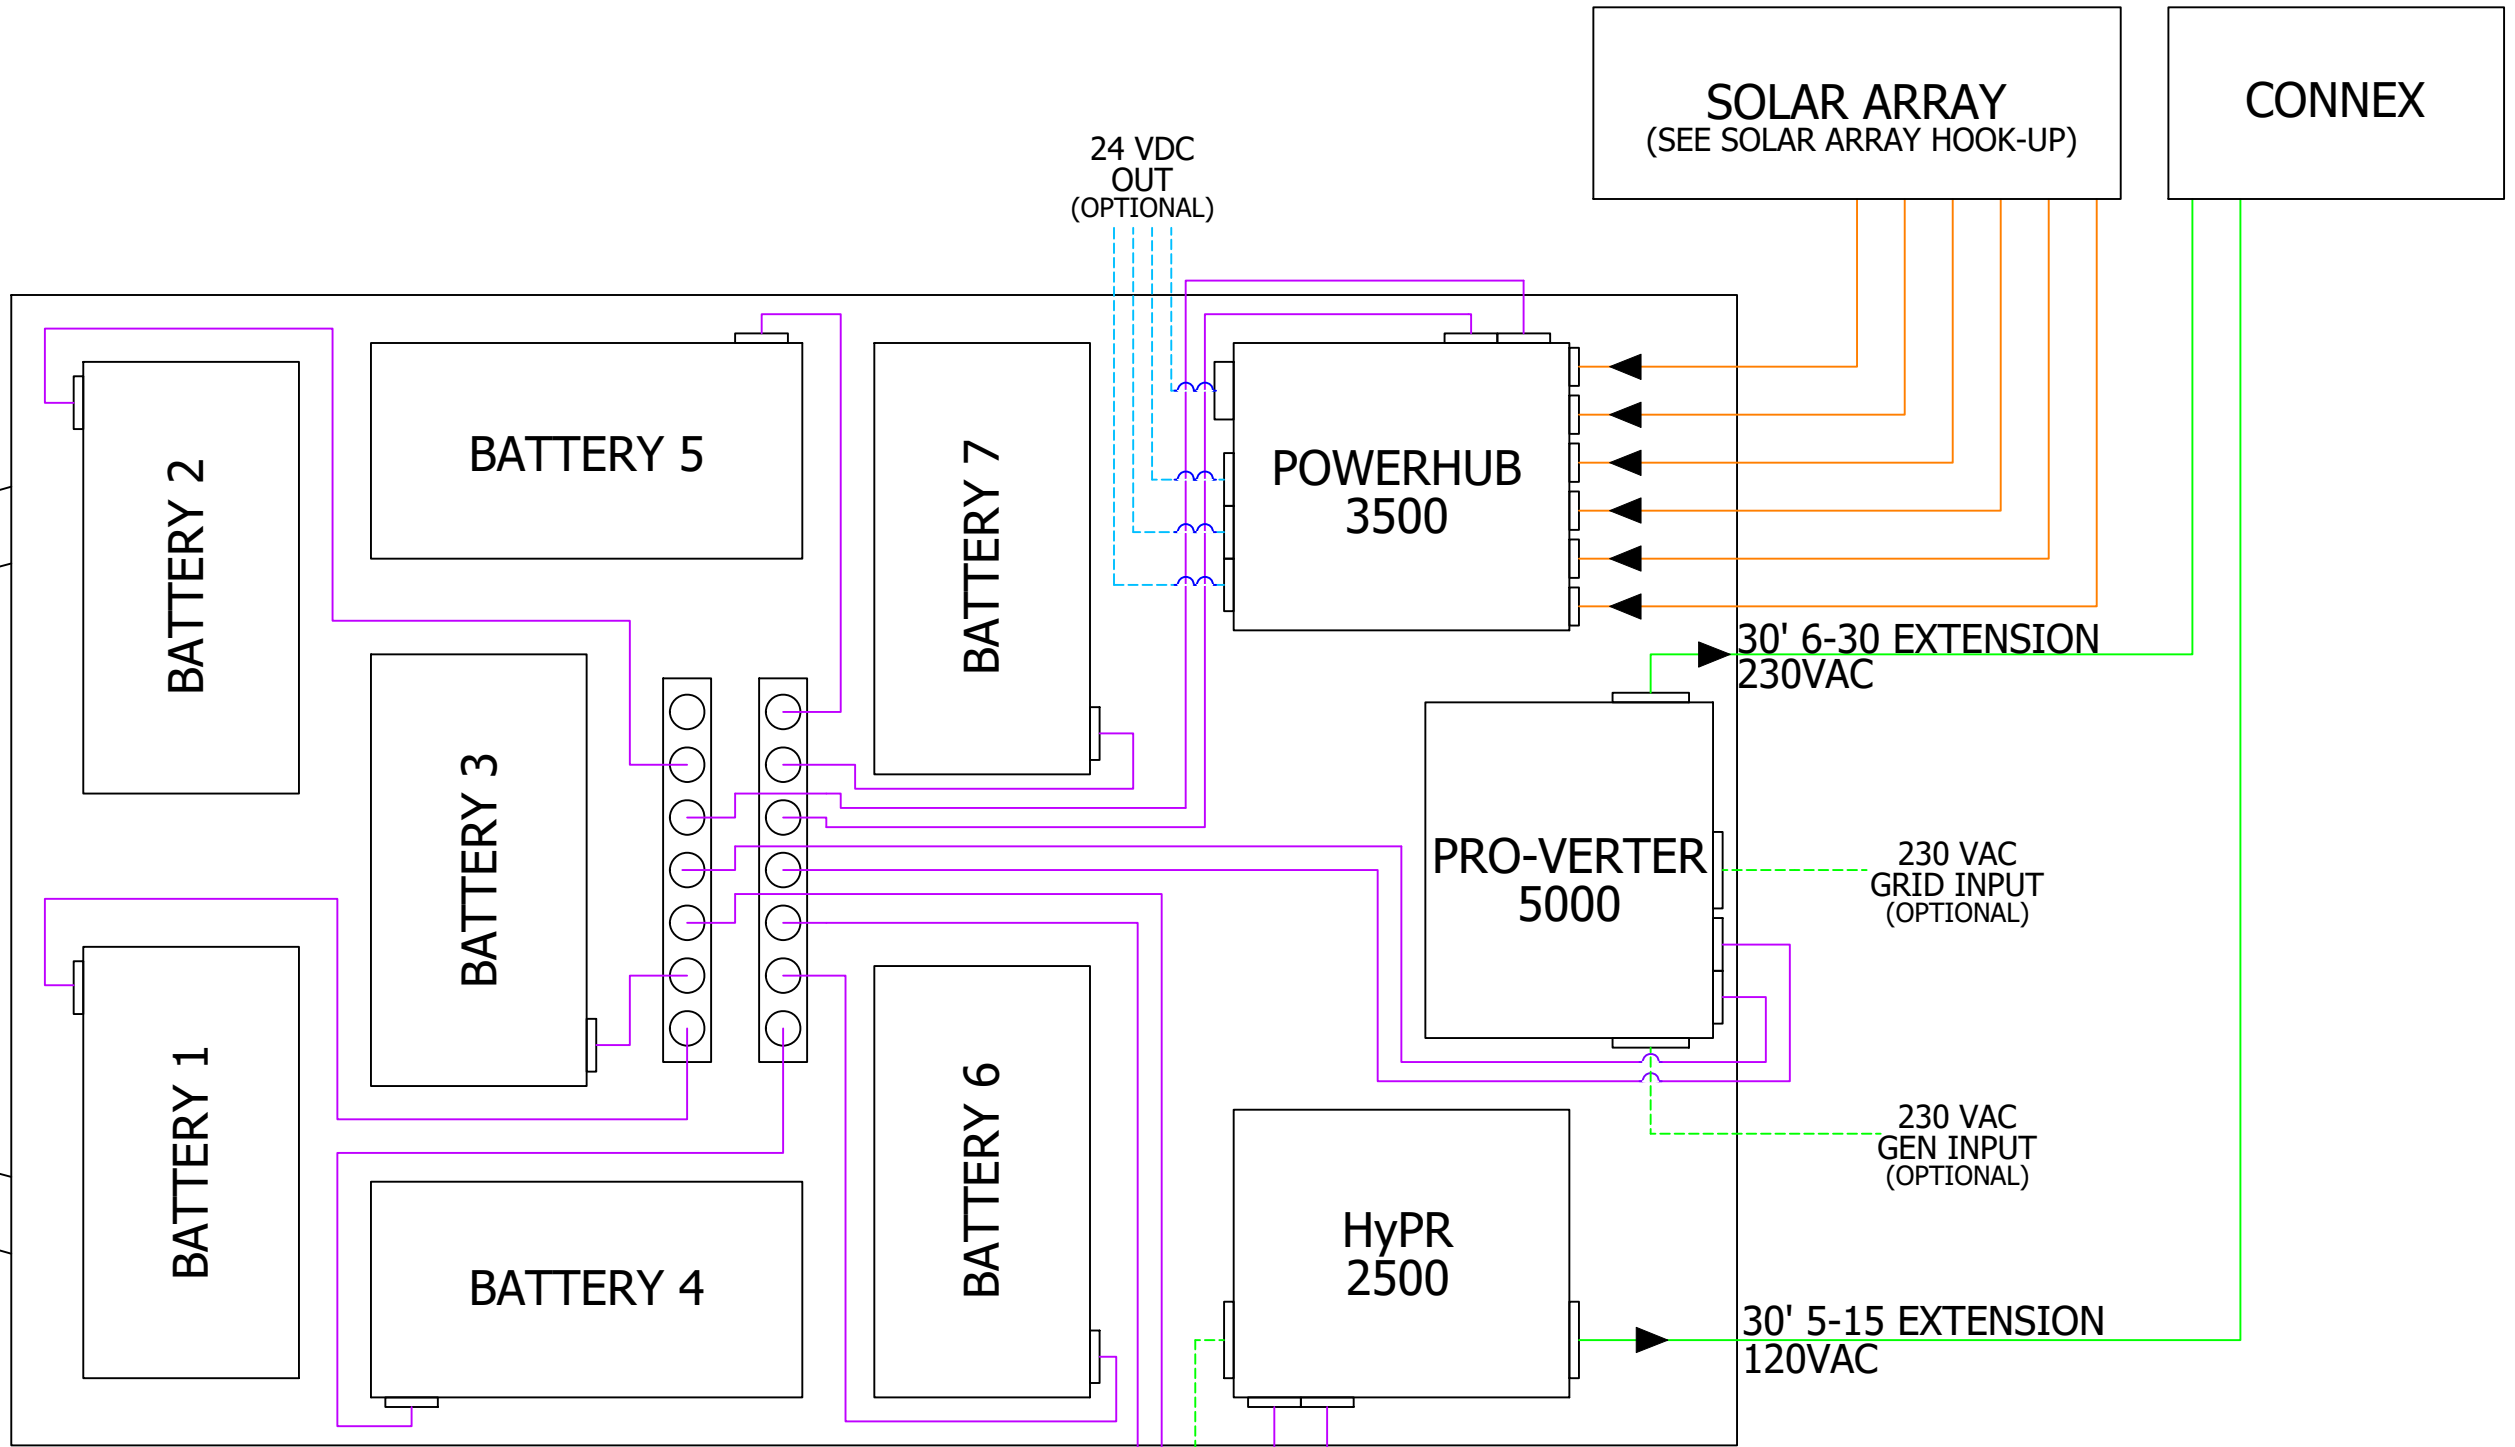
SOLAR ARRAY
(SEE SOLAR ARRAY HOOK-UP)

CONNEX

24 VDC
OUT
(OPTIONAL)

BATTERY 2

BATTERY 5

BATTERY 7

POWERHUB
3500

30' 6-30 EXTENSION
230VAC

BATTERY 3

PRO-VERTER
5000

230 VAC
GRID INPUT
(OPTIONAL)

BATTERY 1

230 VAC
GEN INPUT
(OPTIONAL)

BATTERY 6

HyPR
2500

BATTERY 4

30' 5-15 EXTENSION
120VAC